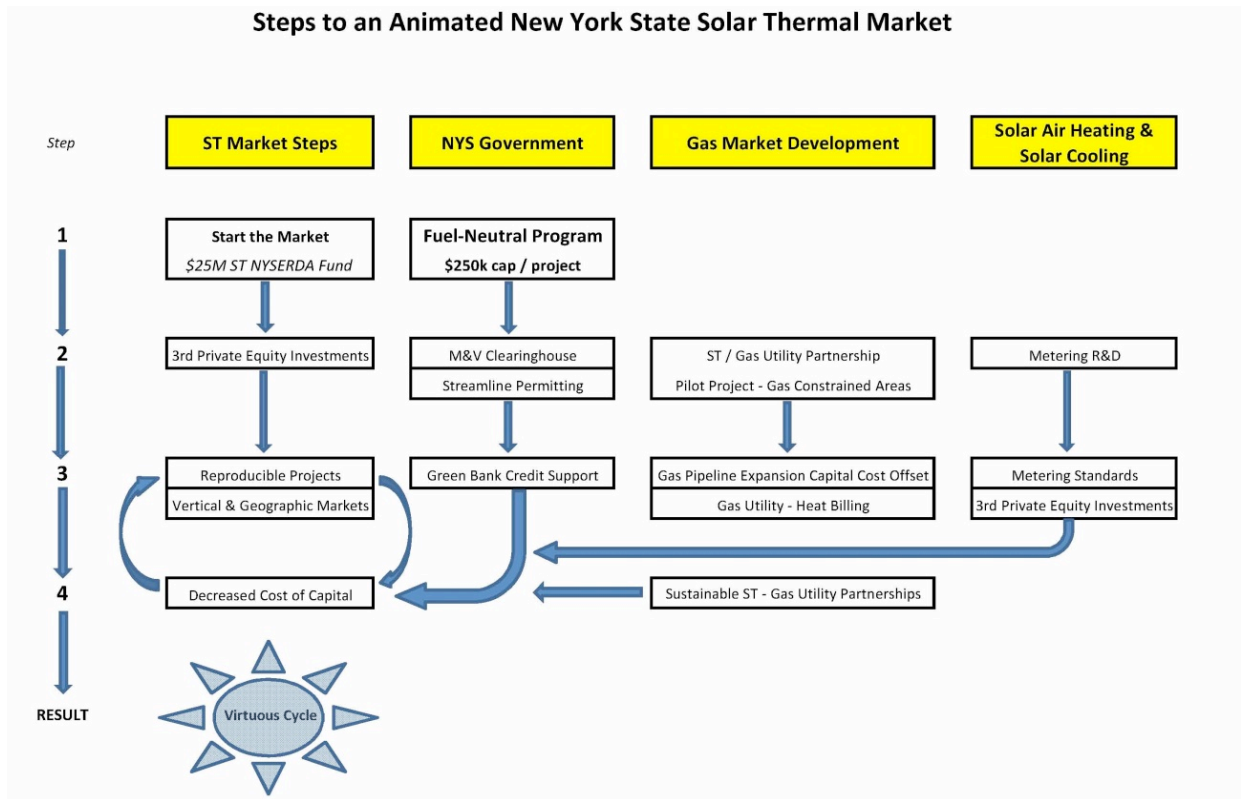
Steps to an Animated New York State Solar Thermal Market

Step

ST Market Steps

NYS Government

Gas Market Development

Solar Air Heating & Solar Cooling

1

Start the Market
$25M ST NYSERDA Fund

Fuel-Neutral Program
$250k cap / project

2

3rd Private Equity Investments

M&V Clearinghouse
Streamline Permitting

ST / Gas Utility Partnership
Pilot Project - Gas Constrained Areas

Metering R&D

3

Reproducible Projects
Vertical & Geographic Markets

Green Bank Credit Support

Gas Pipeline Expansion Capital Cost Offset
Gas Utility - Heat Billing

Metering Standards
3rd Private Equity Investments

4

Decreased Cost of Capital

Sustainable ST - Gas Utility Partnerships

RESULT

Virtuous Cycle